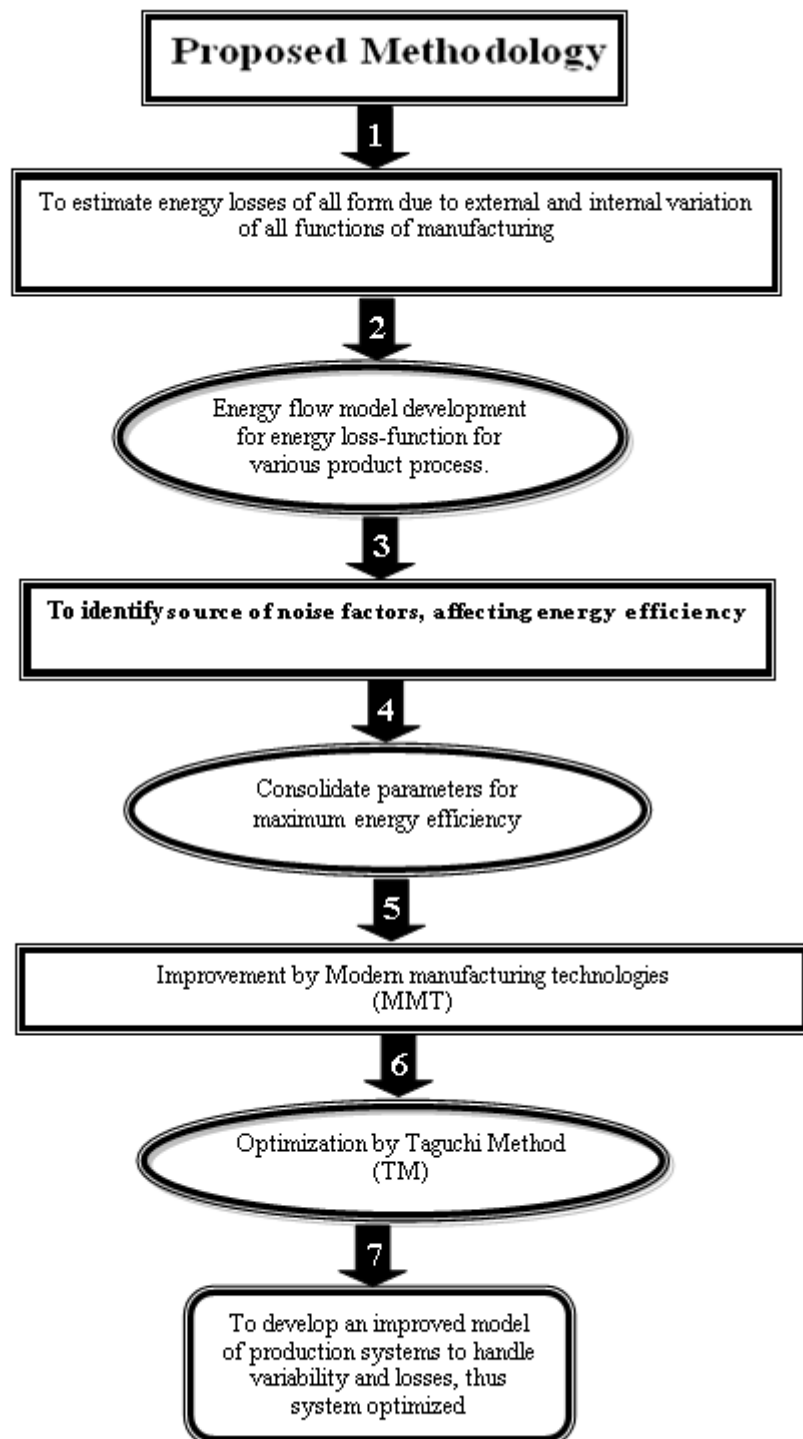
Proposed Methodology

1

To estimate energy losses of all form due to external and internal variation of all functions of manufacturing

2

Energy flow model development for energy loss-function for various product process.

3

To identify source of noise factors, affecting energy efficiency

4

Consolidate parameters for maximum energy efficiency

5

Improvement by Modern manufacturing technologies (MMT)

6

Optimization by Taguchi Method (TM)

7

To develop an improved model of production systems to handle variability and losses, thus system optimized